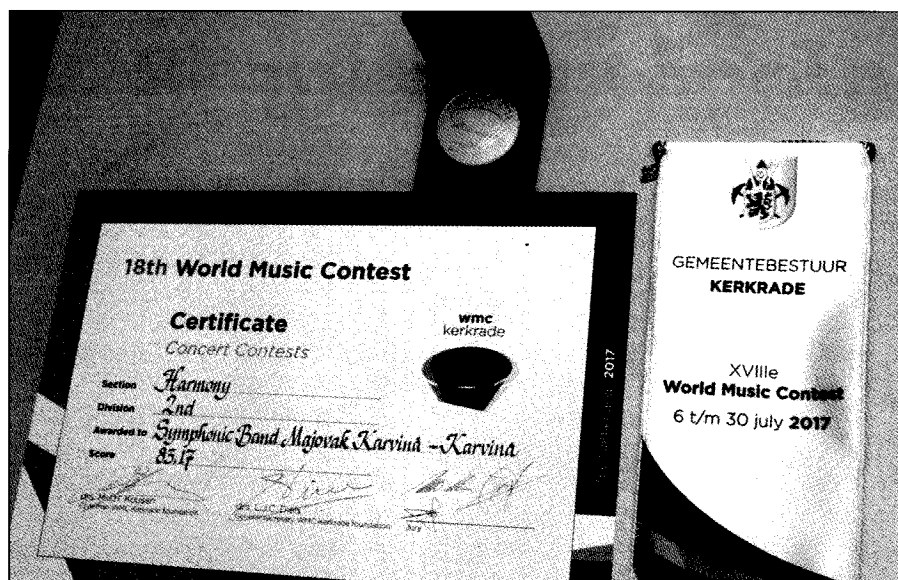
18th World Music Contest

Certificate
Concert Contests

wmc
kerkrade

Section Harmony
Division 2nd
Awarded to Symphonic Band Majovak Karvina – Karvina
Score 85.17

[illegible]
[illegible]
Jury

2017

GEMEENTEBESTUUR
KERKRADE

XVIIIe
World Music Contest
6 t/m 30 july 2017